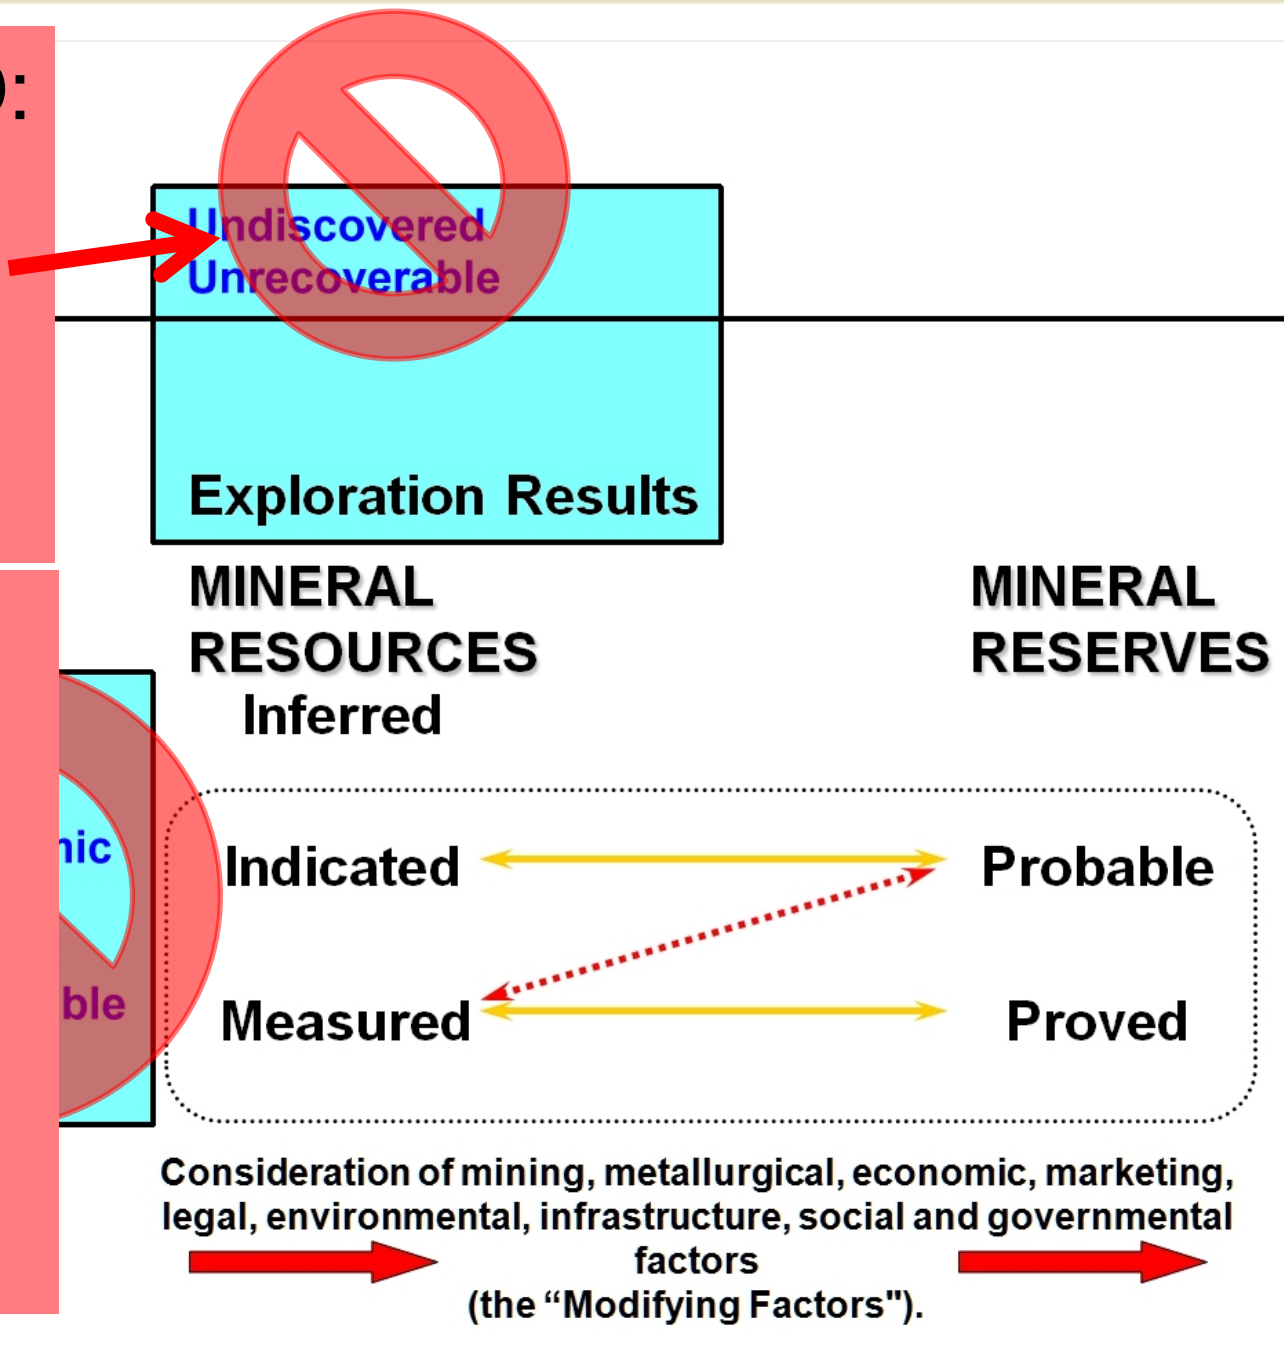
):

Undiscovered
Unrecoverable

Exploration Results

MINERAL
RESOURCES
Inferred

MINERAL
RESERVES

nic

ble

Indicated

Probable

Measured

Proved

Consideration of mining, metallurgical, economic, marketing, legal, environmental, infrastructure, social and governmental factors
(the “Modifying Factors").